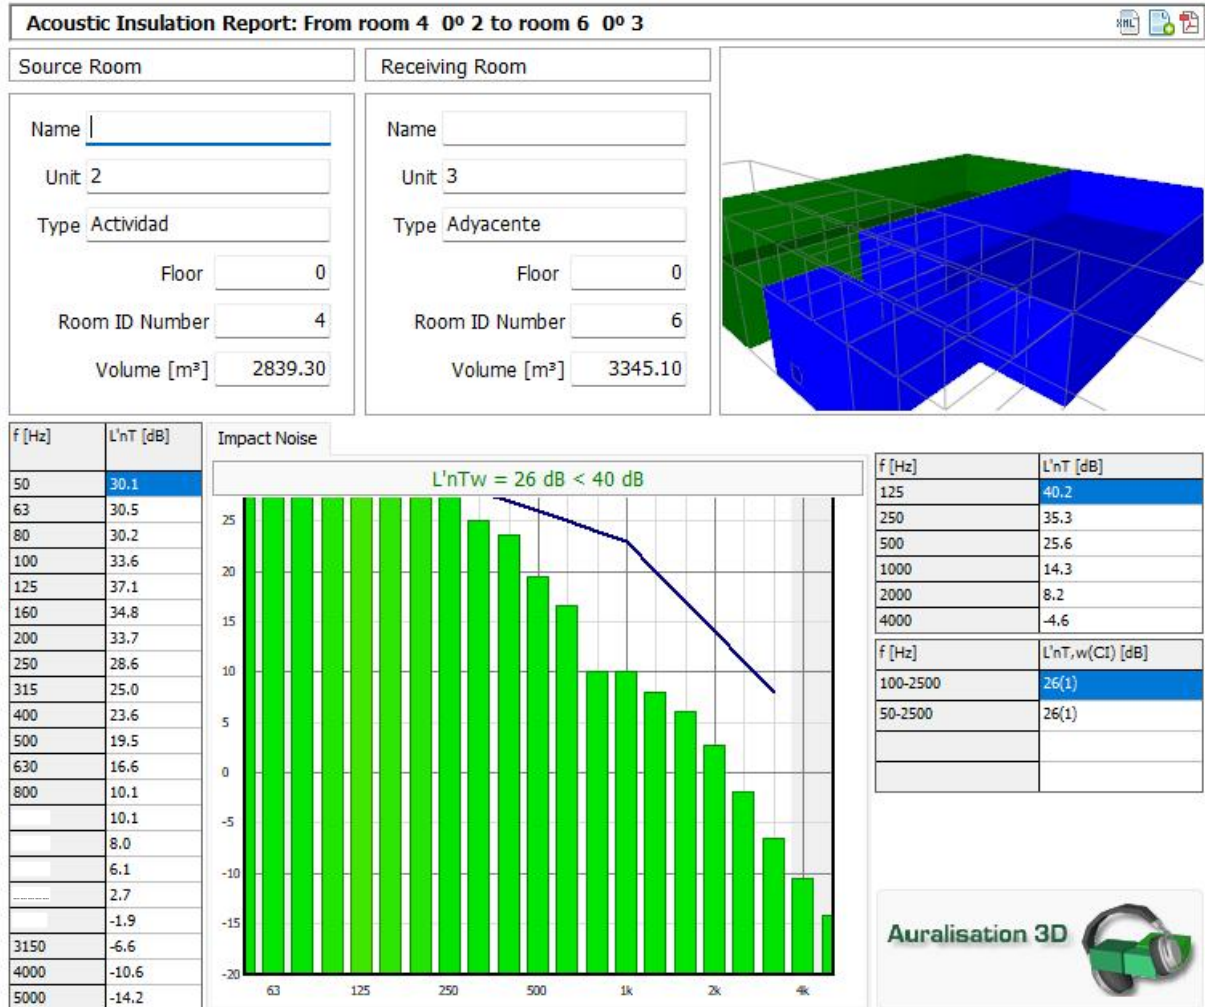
Acoustic Insulation Report: From room 4 0º 2 to room 6 0º 3

Source Room

Name

Unit 2

Type Actividad

Floor 0

Room ID Number 4

Volume [m³] 2839.30

Receiving Room

Name

Unit 3

Type Adyacente

Floor 0

Room ID Number 6

Volume [m³] 3345.10

| f [Hz] | L'nT [dB] |
|---|---|
| 50 | 30.1 |
| 63 | 30.5 |
| 80 | 30.2 |
| 100 | 33.6 |
| 125 | 37.1 |
| 160 | 34.8 |
| 200 | 33.7 |
| 250 | 28.6 |
| 315 | 25.0 |
| 400 | 23.6 |
| 500 | 19.5 |
| 630 | 16.6 |
| 800 | 10.1 |
| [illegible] | 10.1 |
| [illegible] | 8.0 |
| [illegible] | 6.1 |
| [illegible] | 2.7 |
| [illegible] | -1.9 |
| 3150 | -6.6 |
| 4000 | -10.6 |
| 5000 | -14.2 |

Impact Noise

L'nTw = 26 dB < 40 dB

25
20
15
10
5
0
-5
-10
-15
-20

63 125 250 500 1k 2k 4k

| f [Hz] | L'nT [dB] |
|---|---|
| 125 | 40.2 |
| 250 | 35.3 |
| 500 | 25.6 |
| 1000 | 14.3 |
| 2000 | 8.2 |
| 4000 | -4.6 |

| f [Hz] | L'nT,w(CI) [dB] |
|---|---|
| 100-2500 | 26(1) |
| 50-2500 | 26(1) |
| | |
| | |

Auralisation 3D